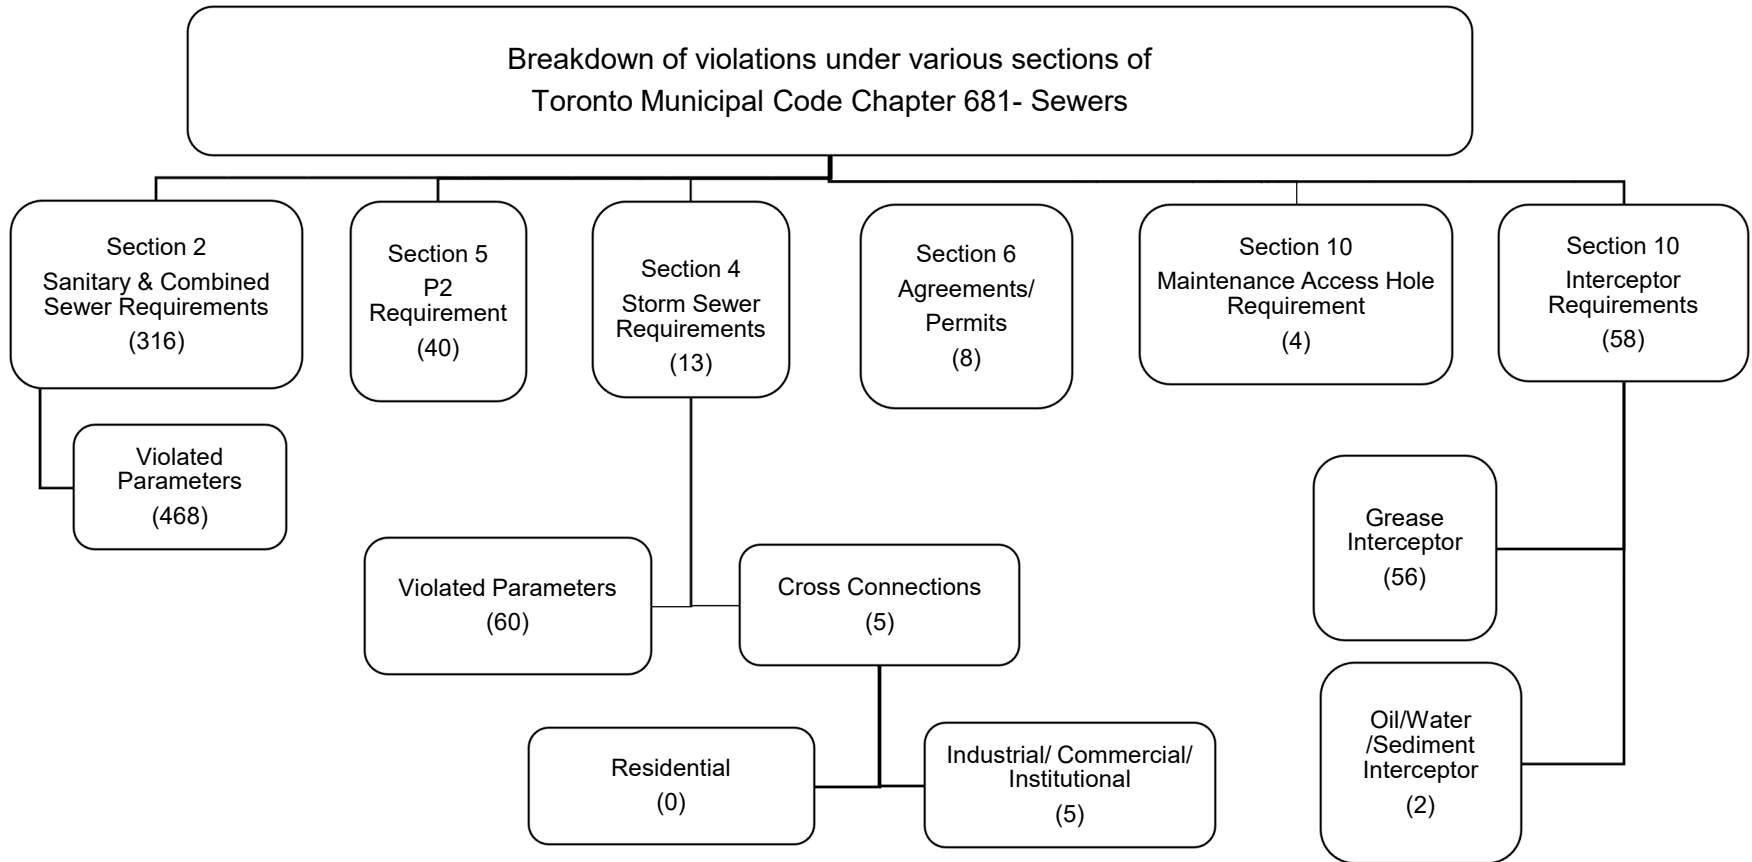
Breakdown of violations under various sections of Toronto Municipal Code Chapter 681- Sewers

Section 2
Sanitary & Combined Sewer Requirements
(316)

Section 5
P2 Requirement
(40)

Section 4
Storm Sewer Requirements
(13)

Section 6
Agreements/ Permits
(8)

Section 10
Maintenance Access Hole Requirement
(4)

Section 10
Interceptor Requirements
(58)

Violated Parameters
(468)

Grease Interceptor
(56)

Violated Parameters
(60)

Cross Connections
(5)

Residential
(0)

Industrial/ Commercial/ Institutional
(5)

Oil/Water /Sediment Interceptor
(2)